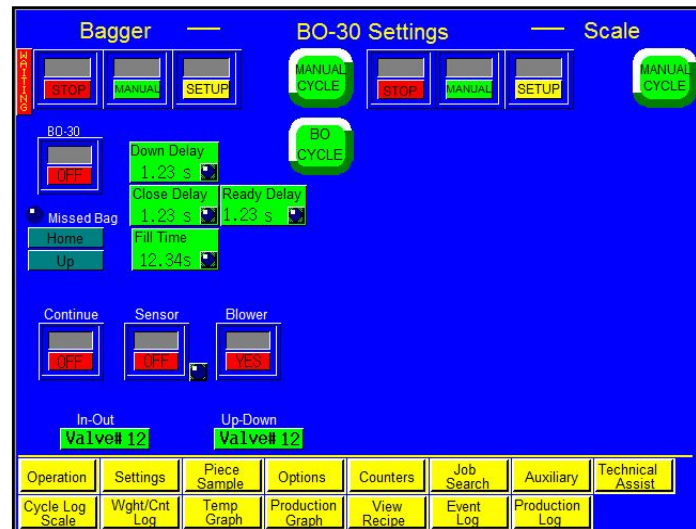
Bagger — BO-30 Settings — Scale

WAITING

STOP MANUAL SETUP

MANUAL CYCLE

STOP MANUAL SETUP

MANUAL CYCLE

BO CYCLE

BO-30

OFF

Down Delay
1.23 s

Close Delay
1.23 s

Ready Delay
1.23 s

Missed Bag

Home

Up

Fill Time
12.34s

Continue
OFF

Sensor
OFF

Blower
YES

In-Out
Valve# 12

Up-Down
Valve# 12

| Operation | Settings | Piece Sample | Options | Counters | Job Search | Auxiliary | Technical Assist |
|---|---|---|---|---|---|---|---|
| Cycle Log Scale | Wght/Cnt Log | Temp Graph | Production Graph | View Recipe | Event Log | Production Log | |